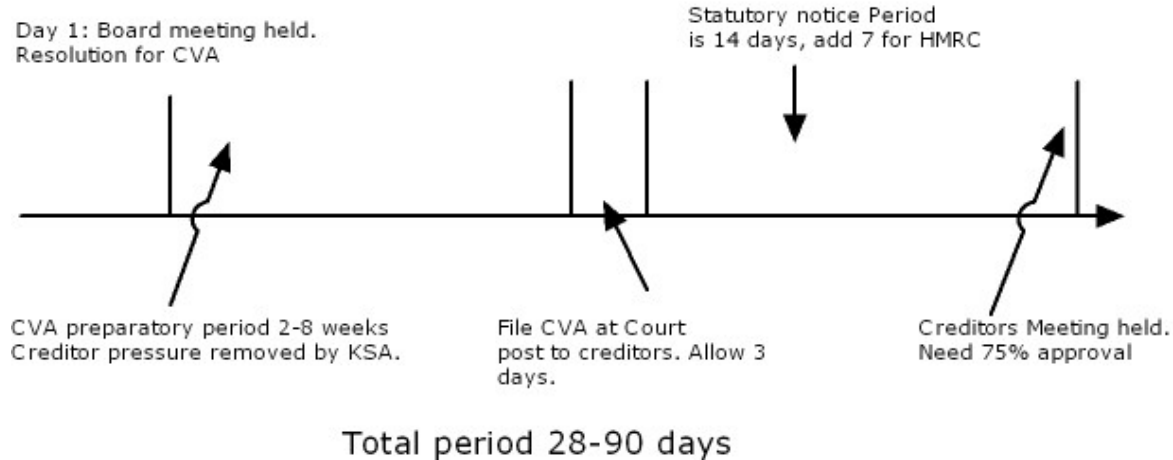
Day 1: Board meeting held.
Resolution for CVA

Statutory notice Period
is 14 days, add 7 for HMRC

CVA preparatory period 2-8 weeks
Creditor pressure removed by KSA.

File CVA at Court
post to creditors. Allow 3 days.

Creditors Meeting held.
Need 75% approval

Total period 28-90 days